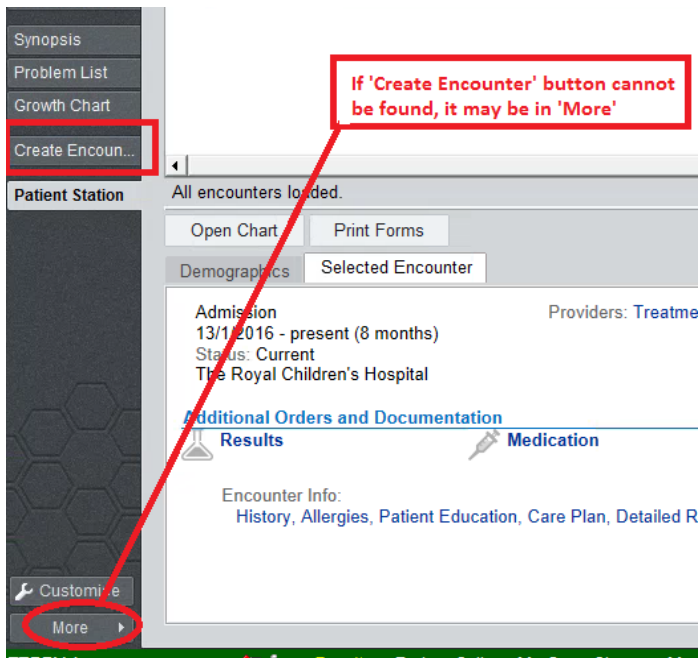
Synopsis
Problem List
Growth Chart
Create Encoun...
Patient Station

If 'Create Encounter' button cannot be found, it may be in 'More'

All encounters loaded.

Open Chart
Print Forms

Demographics
Selected Encounter

Admission
13/1/2016 - present (8 months)
Status: Current
The Royal Children's Hospital

Providers: Treatme

Additional Orders and Documentation
Results
Medication

Encounter Info:
History, Allergies, Patient Education, Care Plan, Detailed R

Customize
More